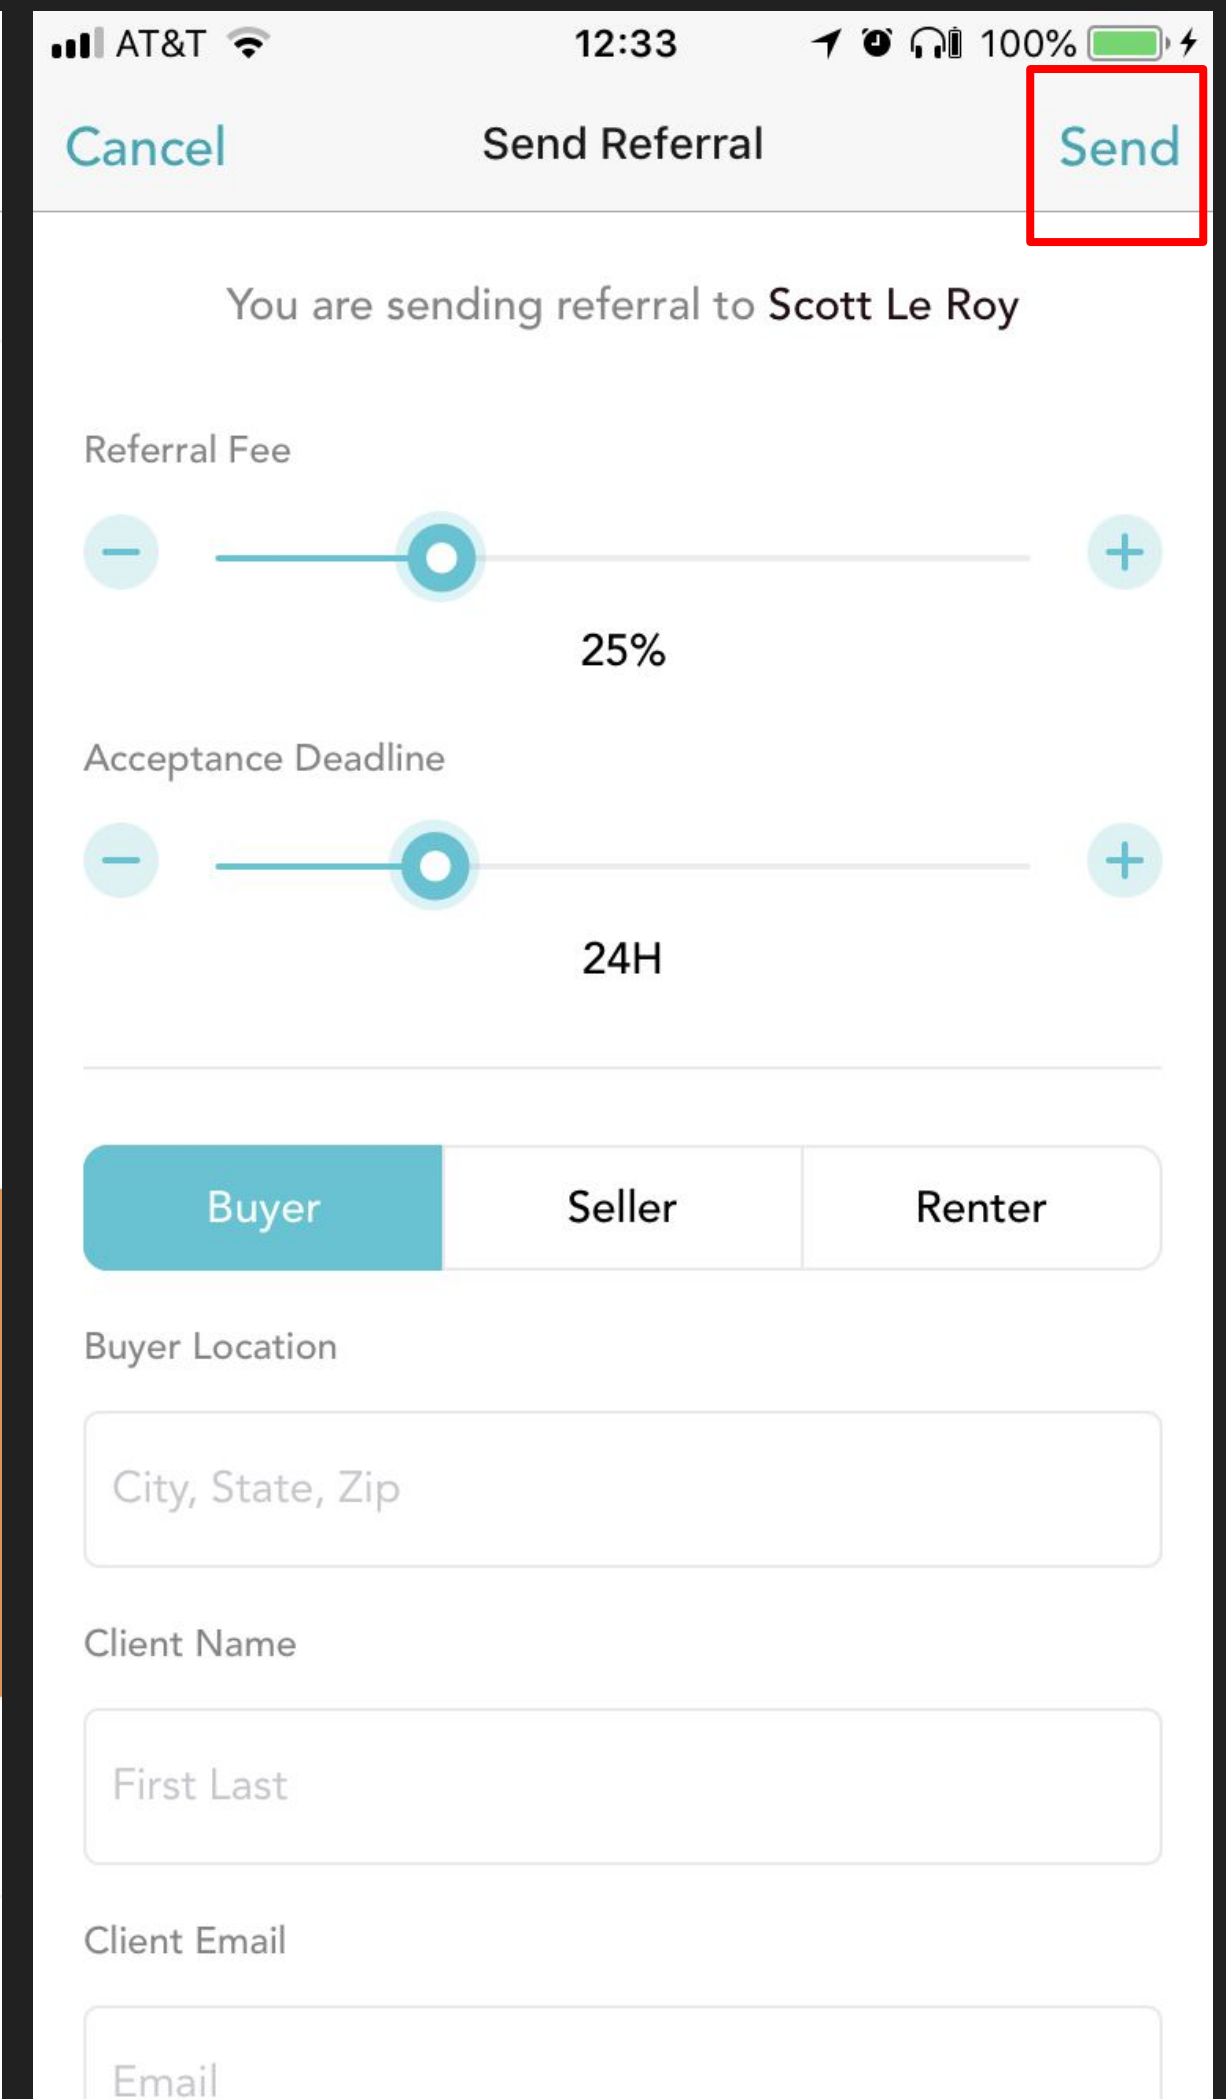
AT&T 12:33 100%

Cancel Send Referral Send

You are sending referral to Scott Le Roy

Referral Fee

−
+

25%

Acceptance Deadline

−
+

24H

| Buyer | Seller | Renter |
|---|---|---|

Buyer Location

City, State, Zip

Client Name

First Last

Client Email

Email